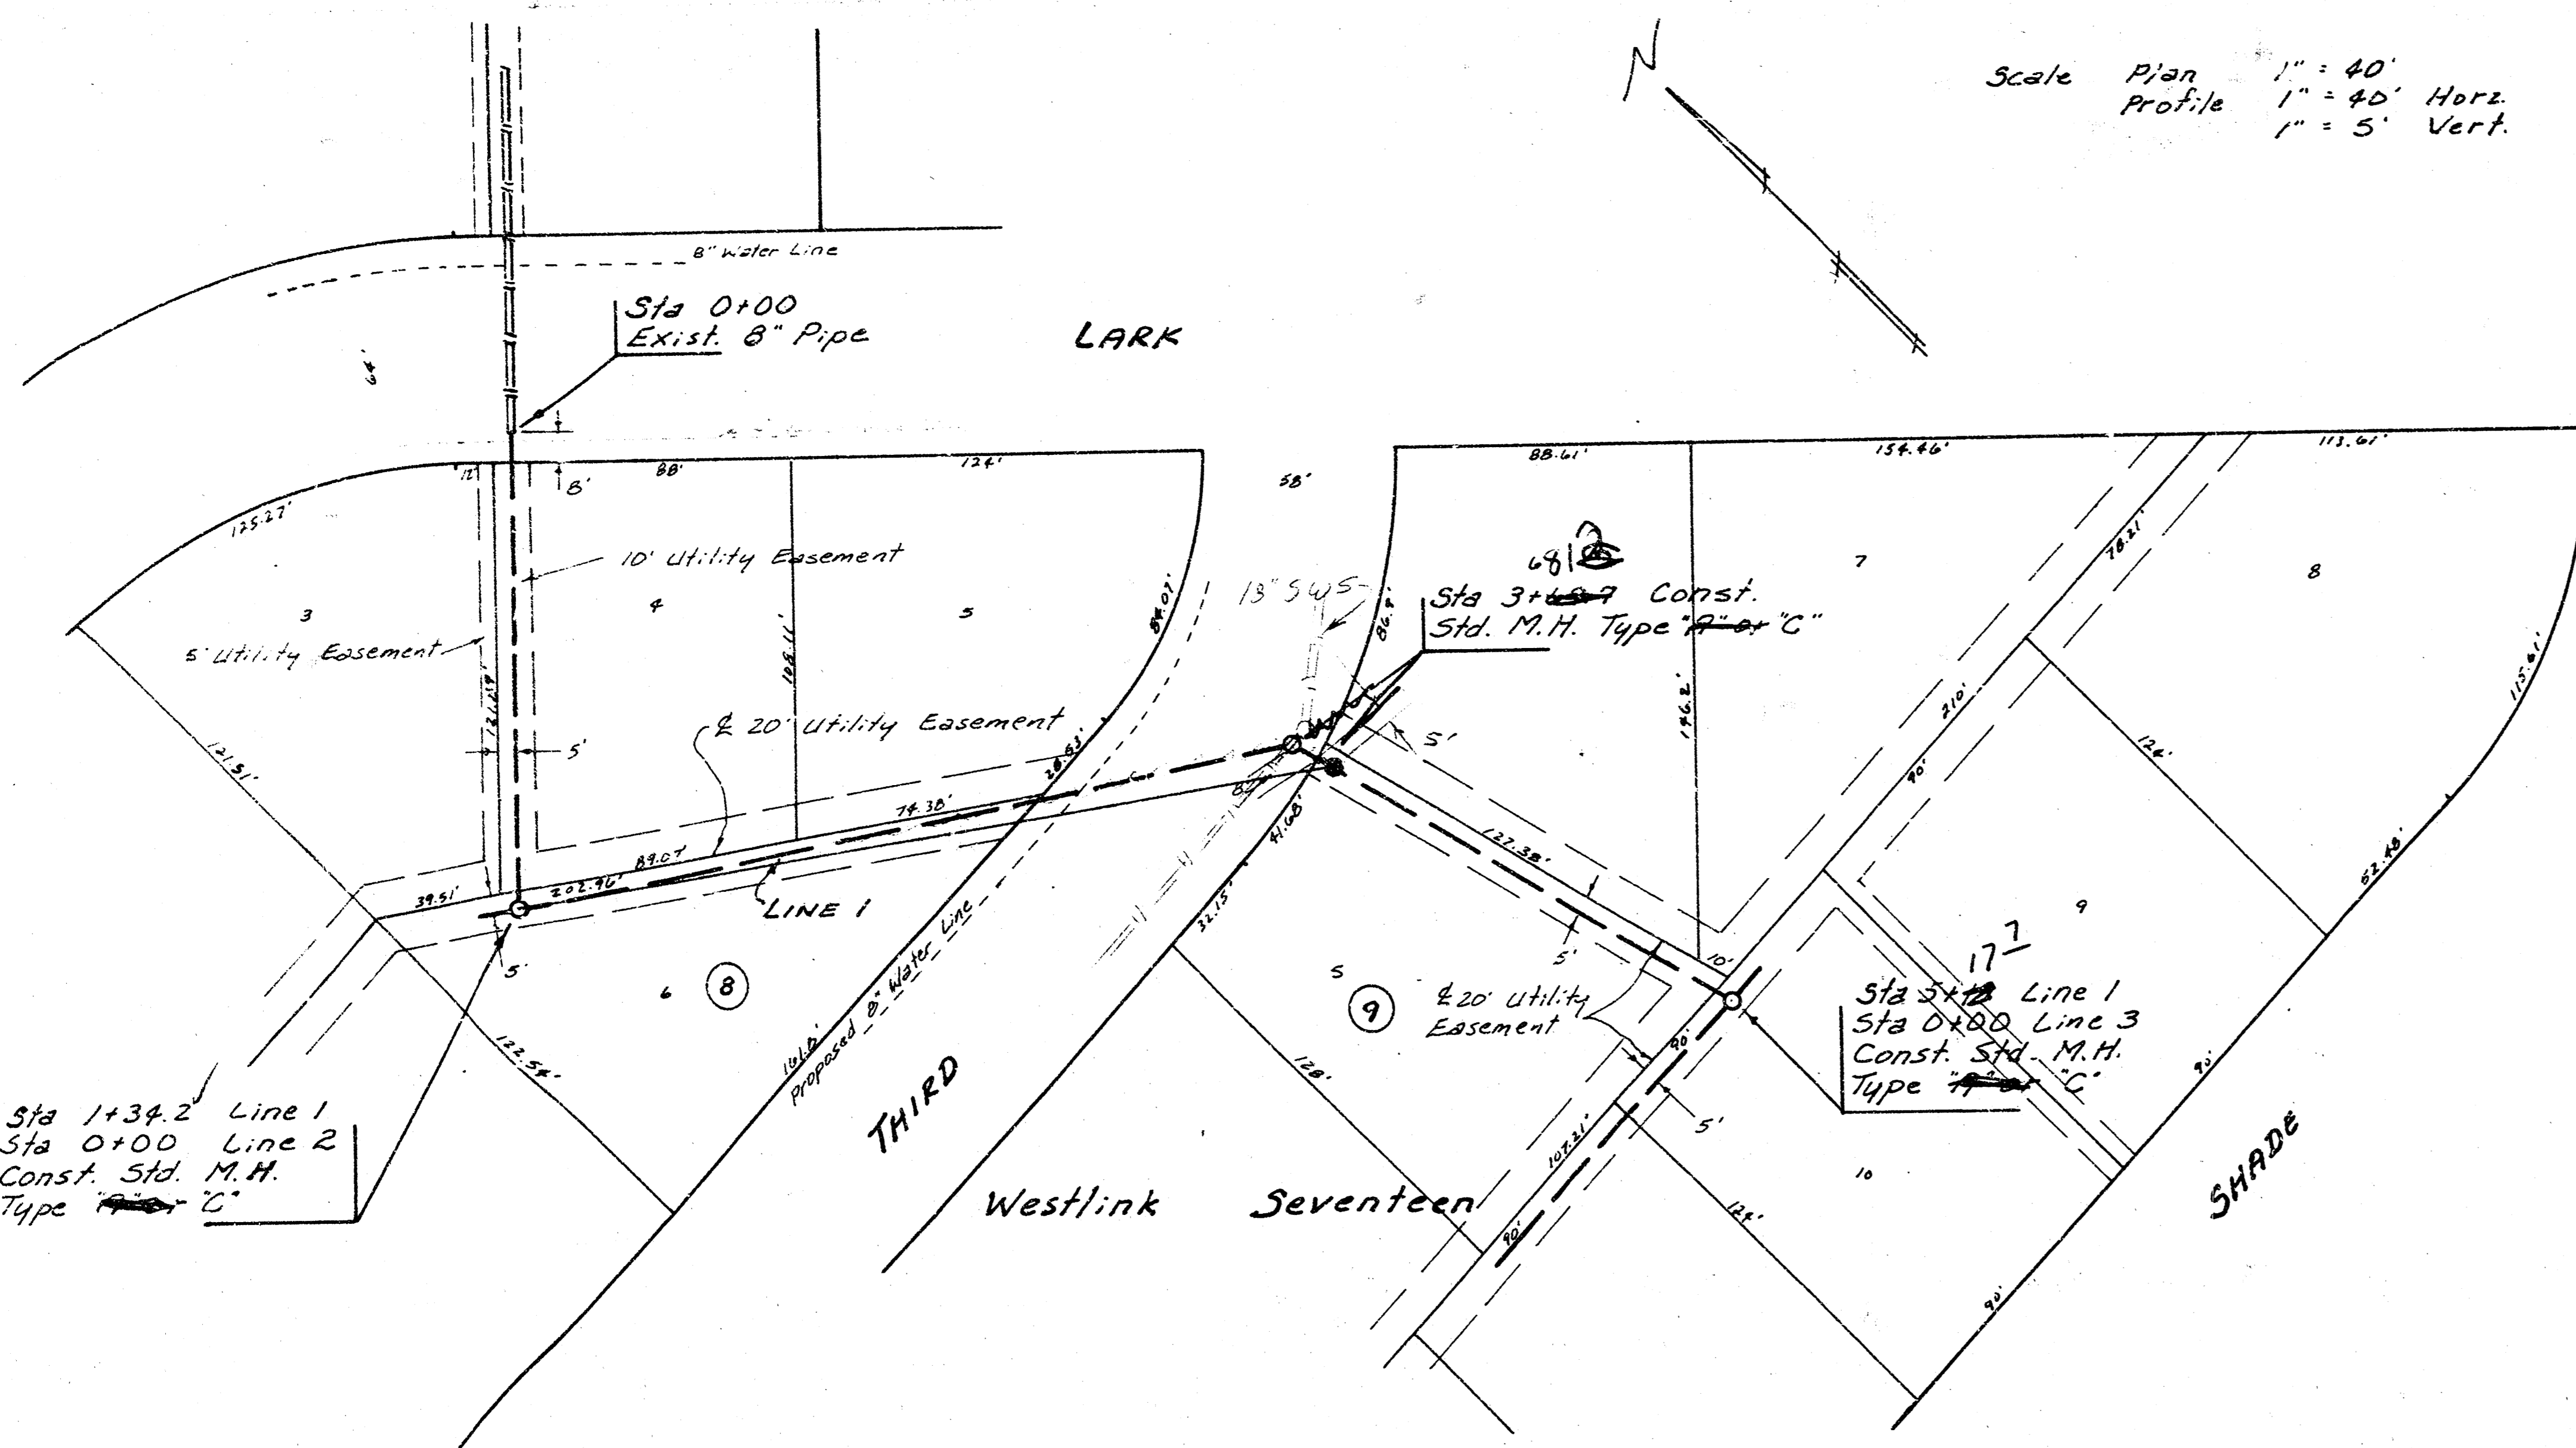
N

Scale Plan 1" = 40'
Profile 1" = 40' Horz.
1" = 5' Vert.

8" Water Line

Sta 0+00
Exist. 8" Pipe

LARK

64'

12' 88' 8' 124' 58' 88.61' 154.46' 113.61'

125.27'

10' Utility Easement

3 4 5

5' Utility Easement

121.19' 108.11' 84.07'

13" SWS

68 2

Sta 3+68.7 Const.
Std. M.H. Type "C"

7 8

78.21'

86.9' 146.2'

5'

210'

115.61'

℄ 20' Utility Easement

20.63'

5'

74.38'

121.31'

84' 41.68'

90'

126'

89.07'

127.38'

202.96'

39.51'

LINE 1

52.48'

9

5'

5'

10'

6 8

5 9

℄ 20' Utility Easement

177

Sta 5+17.7 Line 1
Sta 0+00 Line 3
Const. Std. M.H.
Type "C"

122.54'

32.15'

161.8'

Proposed 8" Water Line

128'

90'

107.21'

5'

90'

Sta 1+34.2 Line 1
Sta 0+00 Line 2
Const. Std. M.H.
Type "C"

THIRD

10

126'

SHADE

Westlink Seventeen

90'

90'